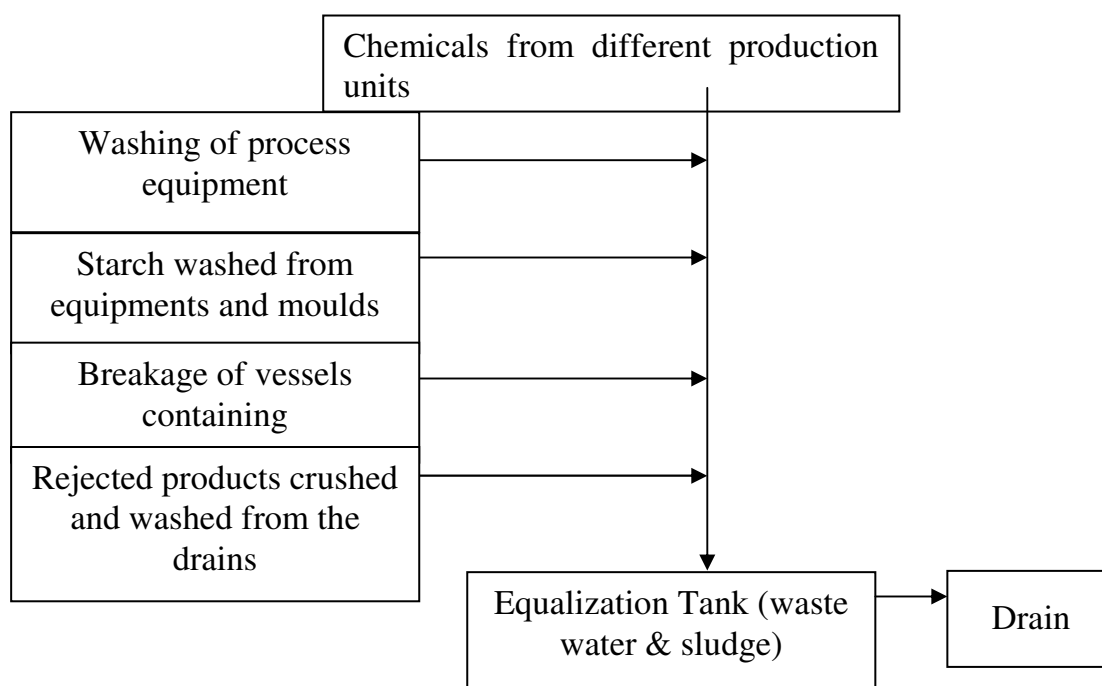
Chemicals from different production units

Washing of process equipment

Starch washed from equipments and moulds

Breakage of vessels containing

Rejected products crushed and washed from the drains

Equalization Tank (waste water & sludge)

Drain